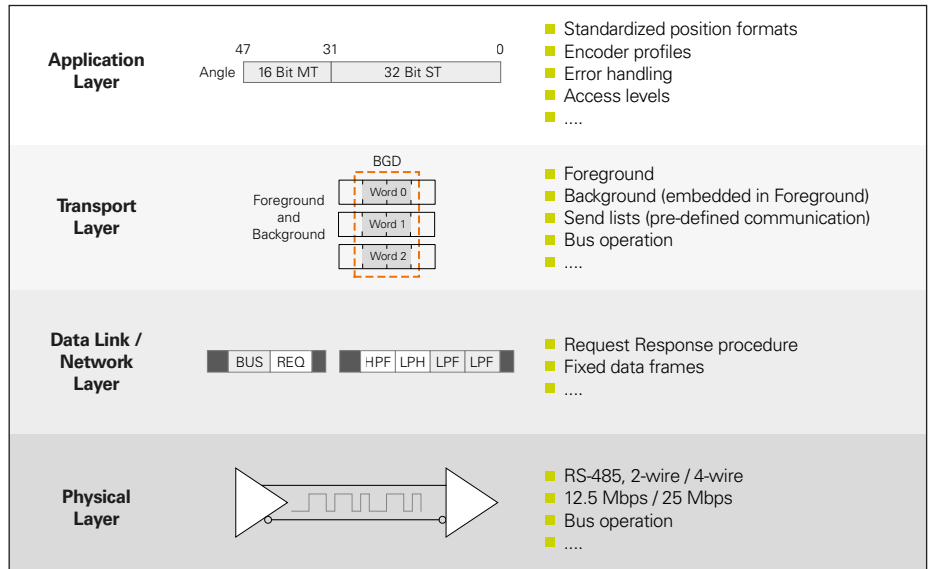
Application Layer

47 31 0

Angle | 16 Bit MT | 32 Bit ST

Standardized position formats
Encoder profiles
Error handling
Access levels
....

Transport Layer

BGD

Foreground and Background

Word 0
Word 1
Word 2

Foreground
Background (embedded in Foreground)
Send lists (pre-defined communication)
Bus operation
....

Data Link / Network Layer

BUS | REQ

HPF | LPH | LPF | LPF

Request Response procedure
Fixed data frames
....

Physical Layer

RS-485, 2-wire / 4-wire
12.5 Mbps / 25 Mbps
Bus operation
....